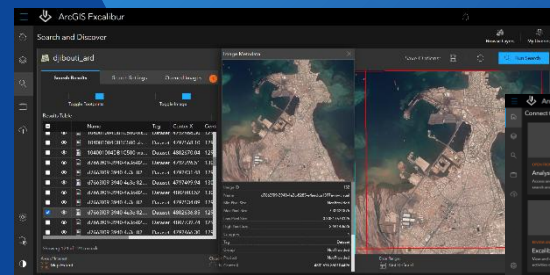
ArcGIS Excalibur

Search and Discover

djibouti_ard

Search Results

Toggle Footprints

Toggle Images

Results Table

| Name | Tag | Center X |
|---|---|---|
| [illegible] | Dessert | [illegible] |
| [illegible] | Dessert | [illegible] |
| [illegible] | Dessert | 4862370.44 |
| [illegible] | Dessert | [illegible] |
| d7ae3979 2940 4a3c 82 | Dessert | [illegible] |
| d7ae3979 2940 4a3c 82 | Dessert | 4777495.14 |
| d7ae3979 2940 4a3c 87 | Dessert | 4777495.14 |
| d7ae3979 2940 4a3c 82 | Unaware | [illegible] |
| d7ae3979 2940 4a3c 82 | Dessert | 4862530.85 |
| d7ae3979 2940 4a3c 87 | Unaware | 4777466.10 |

Image Metadata

Run Search

Ar

Connect

Analyst

Excalib